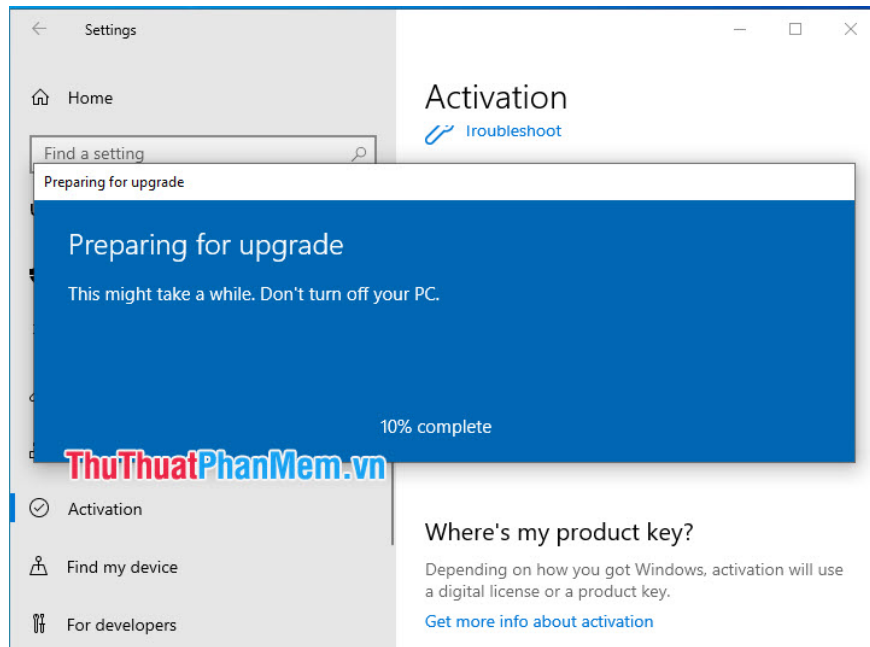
Settings

Home

Find a setting

Activation

Troubleshoot

Preparing for upgrade

Preparing for upgrade

This might take a while. Don't turn off your PC.

10% complete

ThuThuatPhanMem.vn

Activation

Find my device

For developers

Where's my product key?

Depending on how you got Windows, activation will use a digital license or a product key.

Get more info about activation